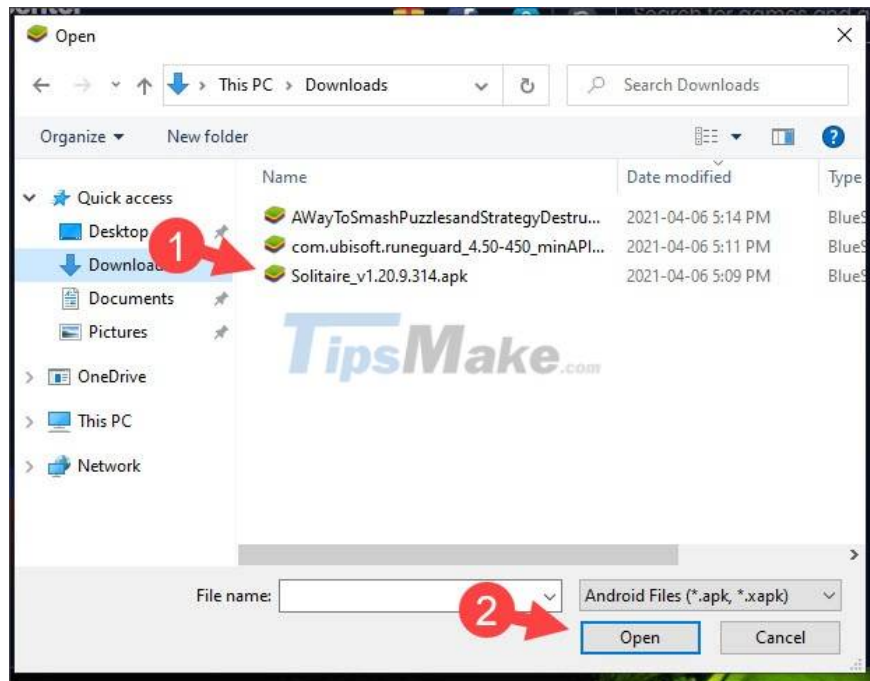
Open

This PC > Downloads

Search Downloads

Organize ▾ New folder

Quick access
Desktop
Downloads
Documents
Pictures
OneDrive
This PC
Network

| Name | Date modified | Type |
|---|---|---|
| AWayToSmashPuzzlesandStrategyDestru... | 2021-04-06 5:14 PM | BlueS |
| com.ubisoft.runeguard_4.50-450_minAPI... | 2021-04-06 5:11 PM | BlueS |
| Solitaire_v1.20.9.314.apk | 2021-04-06 5:09 PM | BlueS |

1

TipsMake.com

File name:

Android Files (*.apk, *.xapk)

2

Open

Cancel